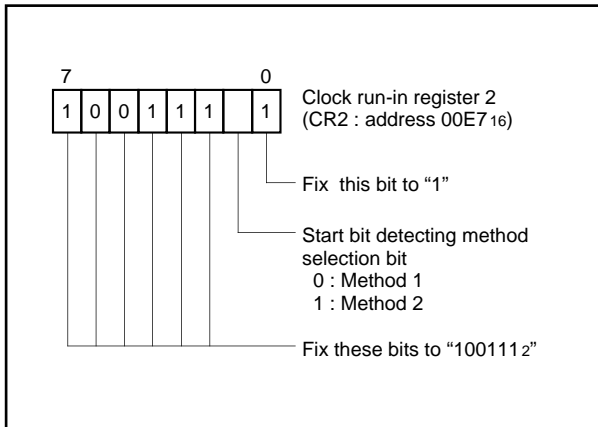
7 0

| 1 | 0 | 0 | 1 | 1 | 1 |  | 1 |
|---|---|---|---|---|---|---|---|

Clock run-in register 2 (CR2 : address 00E7$_{16}$)

Fix this bit to “1”

Start bit detecting method selection bit
0 : Method 1
1 : Method 2

Fix these bits to “100111$_{2}$”